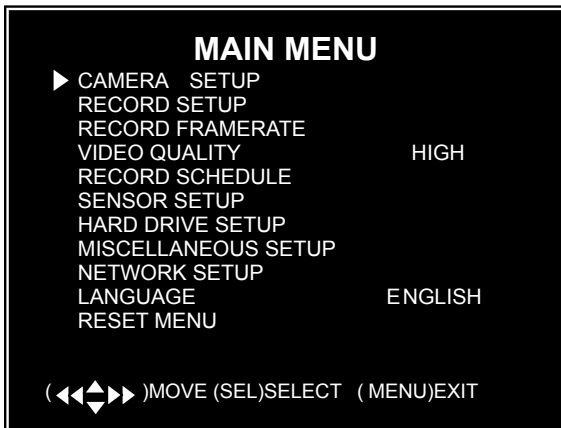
MAIN MENU

▶ CAMERA SETUP
RECORD SETUP
RECORD FRAMERATE
VIDEO QUALITY HIGH
RECORD SCHEDULE
SENSOR SETUP
HARD DRIVE SETUP
MISCELLANEOUS SETUP
NETWORK SETUP
LANGUAGE ENGLISH
RESET MENU

( ◀◀▲▼▶▶ )MOVE (SEL)SELECT ( MENU)EXIT